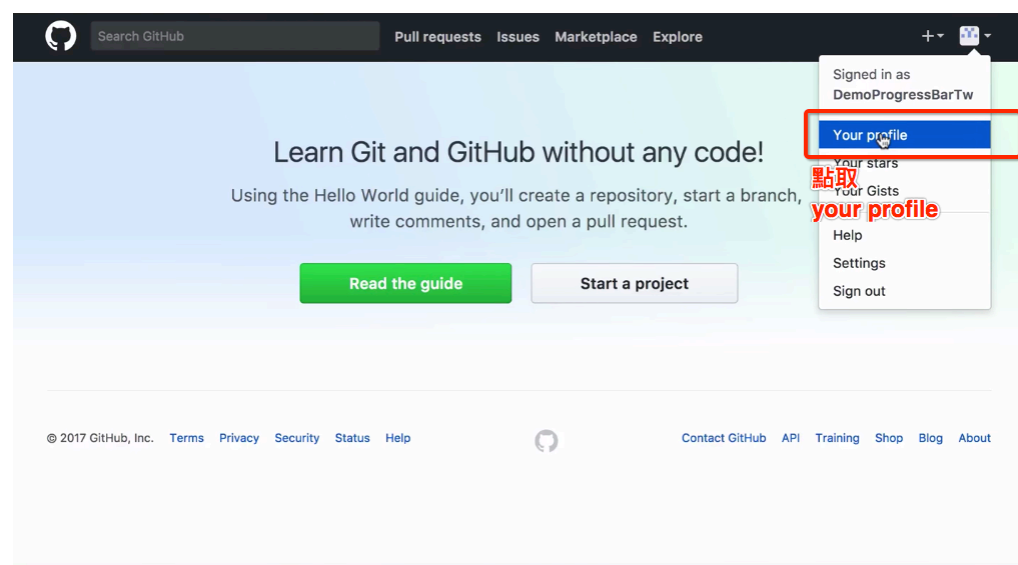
Search GitHub

Pull requests Issues Marketplace Explore

+

Signed in as
DemoProgressBarTw

Your profile
Your stars
Your Gists

點取
your profile

Help
Settings
Sign out

Learn Git and GitHub without any code!

Using the Hello World guide, you'll create a repository, start a branch, write comments, and open a pull request.

Read the guide

Start a project

© 2017 GitHub, Inc. Terms Privacy Security Status Help

Contact GitHub API Training Shop Blog About